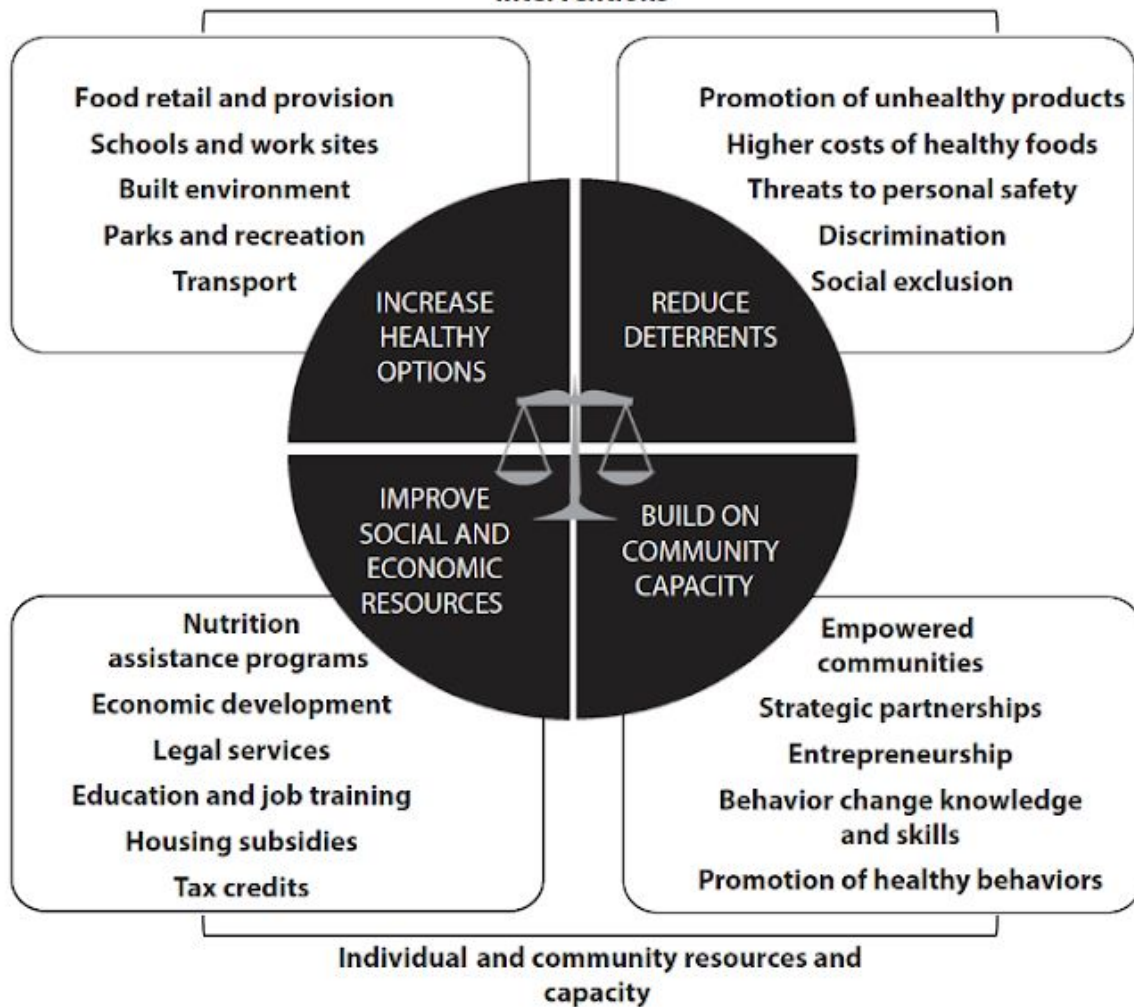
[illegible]

Food retail and provision
Schools and work sites
Built environment
Parks and recreation
Transport

Promotion of unhealthy products
Higher costs of healthy foods
Threats to personal safety
Discrimination
Social exclusion

INCREASE HEALTHY OPTIONS

REDUCE DETERRENTS

IMPROVE SOCIAL AND ECONOMIC RESOURCES

BUILD ON COMMUNITY CAPACITY

Nutrition assistance programs
Economic development
Legal services
Education and job training
Housing subsidies
Tax credits

Empowered communities
Strategic partnerships
Entrepreneurship
Behavior change knowledge and skills
Promotion of healthy behaviors

Individual and community resources and capacity